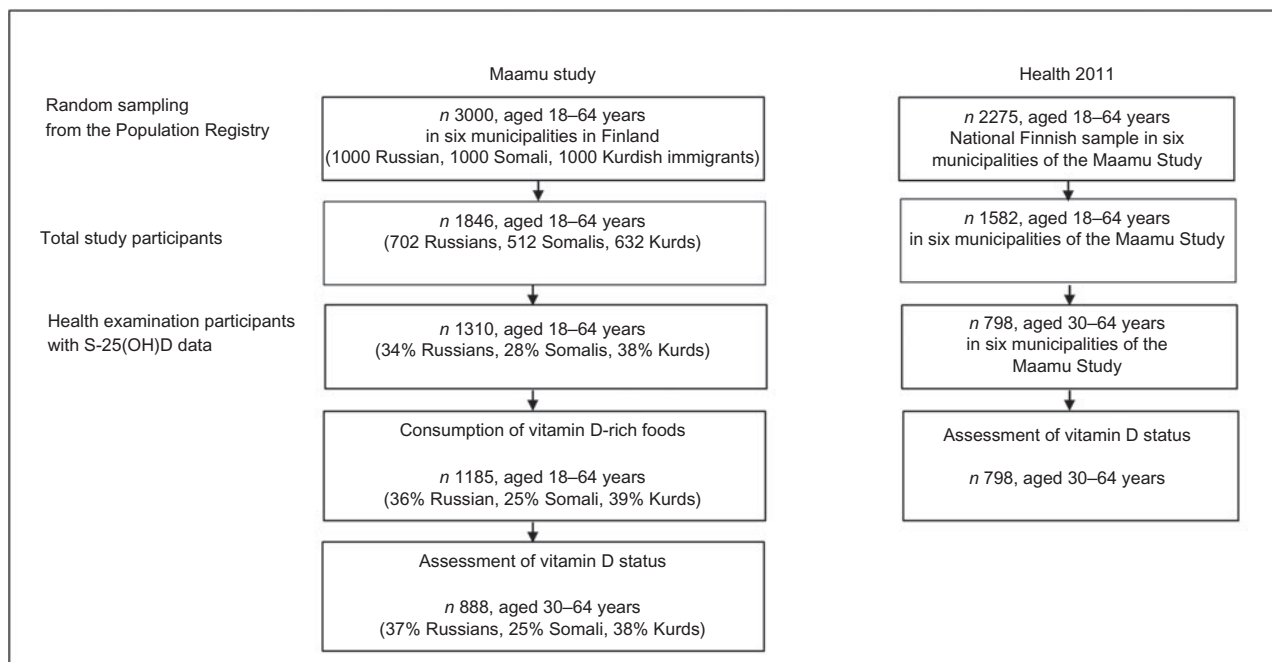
Maamu study

Health 2011

Random sampling from the Population Registry

*n* 3000, aged 18–64 years in six municipalities in Finland (1000 Russian, 1000 Somali, 1000 Kurdish immigrants)

*n* 2275, aged 18–64 years National Finnish sample in six municipalities of the Maamu Study

Total study participants

*n* 1846, aged 18–64 years (702 Russians, 512 Somalis, 632 Kurds)

*n* 1582, aged 18–64 years in six municipalities of the Maamu Study

Health examination participants with S-25(OH)D data

*n* 1310, aged 18–64 years (34% Russians, 28% Somalis, 38% Kurds)

*n* 798, aged 30–64 years in six municipalities of the Maamu Study

Consumption of vitamin D-rich foods

*n* 1185, aged 18–64 years (36% Russian, 25% Somali, 39% Kurds)

Assessment of vitamin D status

*n* 798, aged 30–64 years

Assessment of vitamin D status

*n* 888, aged 30–64 years (37% Russians, 25% Somali, 38% Kurds)